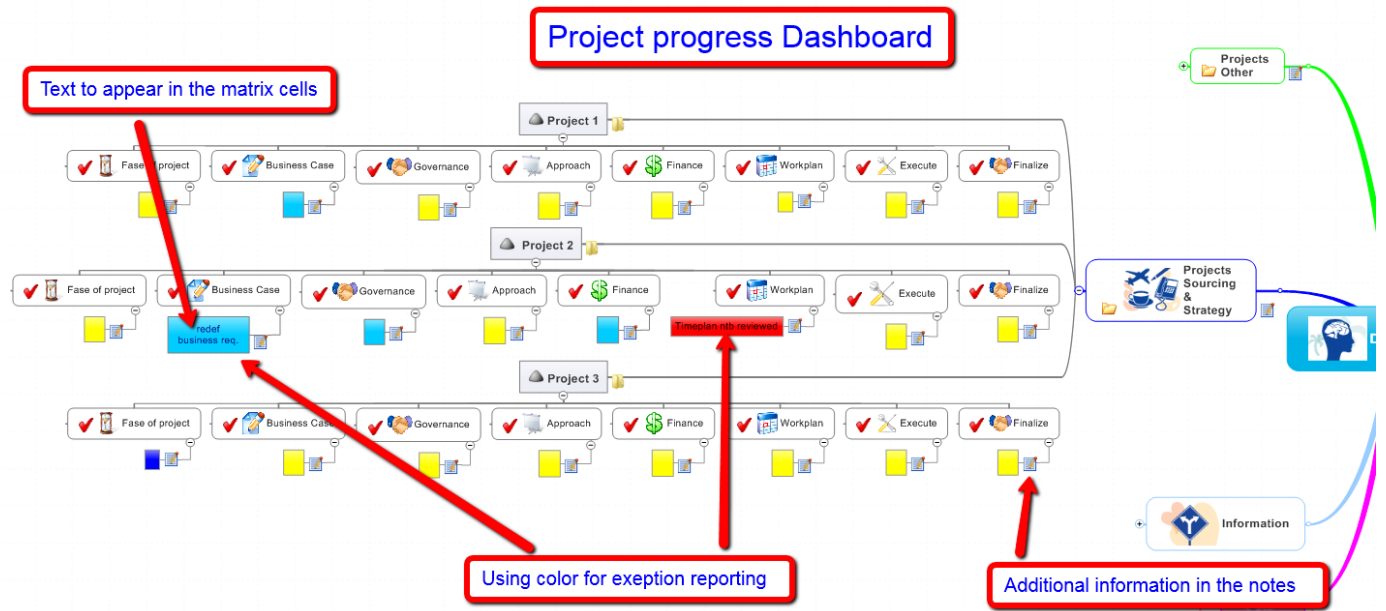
Project progress Dashboard

Text to appear in the matrix cells

Projects Other

Project 1

Fase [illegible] project
Business Case
Governance
Approach
Finance
Workplan
Execute
Finalize

Project 2

Fase of project
Business Case
Governance
Approach
Finance
Workplan
Execute
Finalize

redef business req.

Timeplan ntb reviewed

Projects Sourcing & Strategy

Project 3

Fase of project
Business Case
Governance
Approach
Finance
Workplan
Execute
Finalize

Information

Using color for exeption reporting

Additional information in the notes